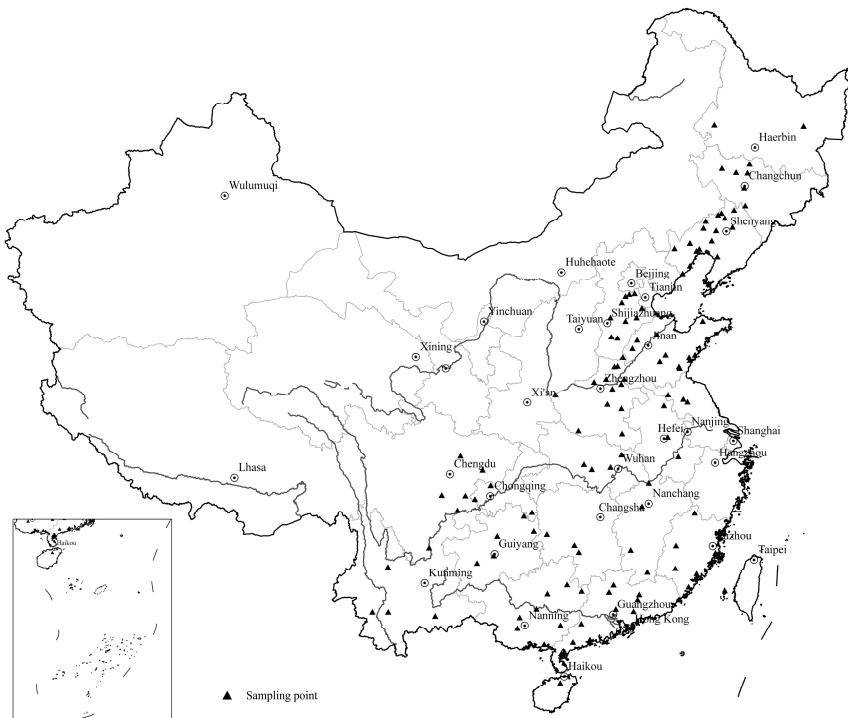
Haerbin
Changchun
Wulumuqi
Shenyang
Huhehaote
Beijing
Tianjin
Yinchuan
Taiyuan
Shijiazhuang
Xining
Jinan
Zhengzhou
Xi'an
Nanjing
Shanghai
Hefei
Hangzhou
Lhasa
Chengdu
Wuhan
Chongqing
Nanchang
Changsha
Haikou
Fuzhou
Taipei
Guiyang
Kunming
Guangzhou
Nanning
Hong Kong
Haikou
Sampling point